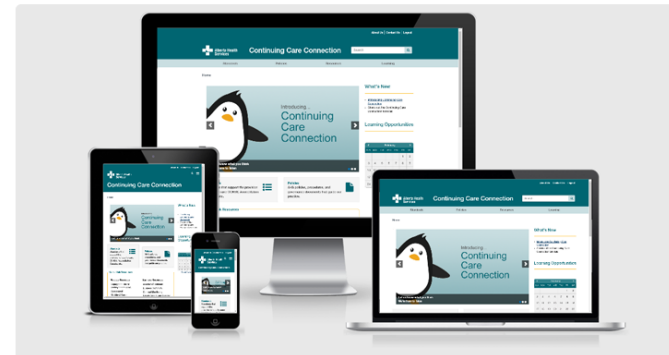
Continuing Care Connection

What's New

Introducing...
Continuing Care Connection

Learning Opportunities

Continuing Care Connection

What's New

Introducing...
Continuing Care Connection

Continuing Care Connection

What's New

Introducing...
Continuing Care Connection

Learning Opportunities